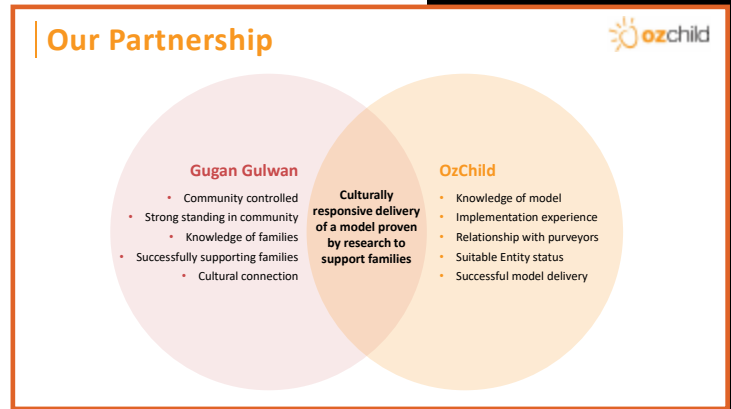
Our Partnership

ozchild

Gugan Gulwan

- Community controlled
- Strong standing in community
- Knowledge of families
- Successfully supporting families
- Cultural connection

Culturally responsive delivery of a model proven by research to support families

OzChild

- Knowledge of model
- Implementation experience
- Relationship with purveyors
- Suitable Entity status
- Successful model delivery